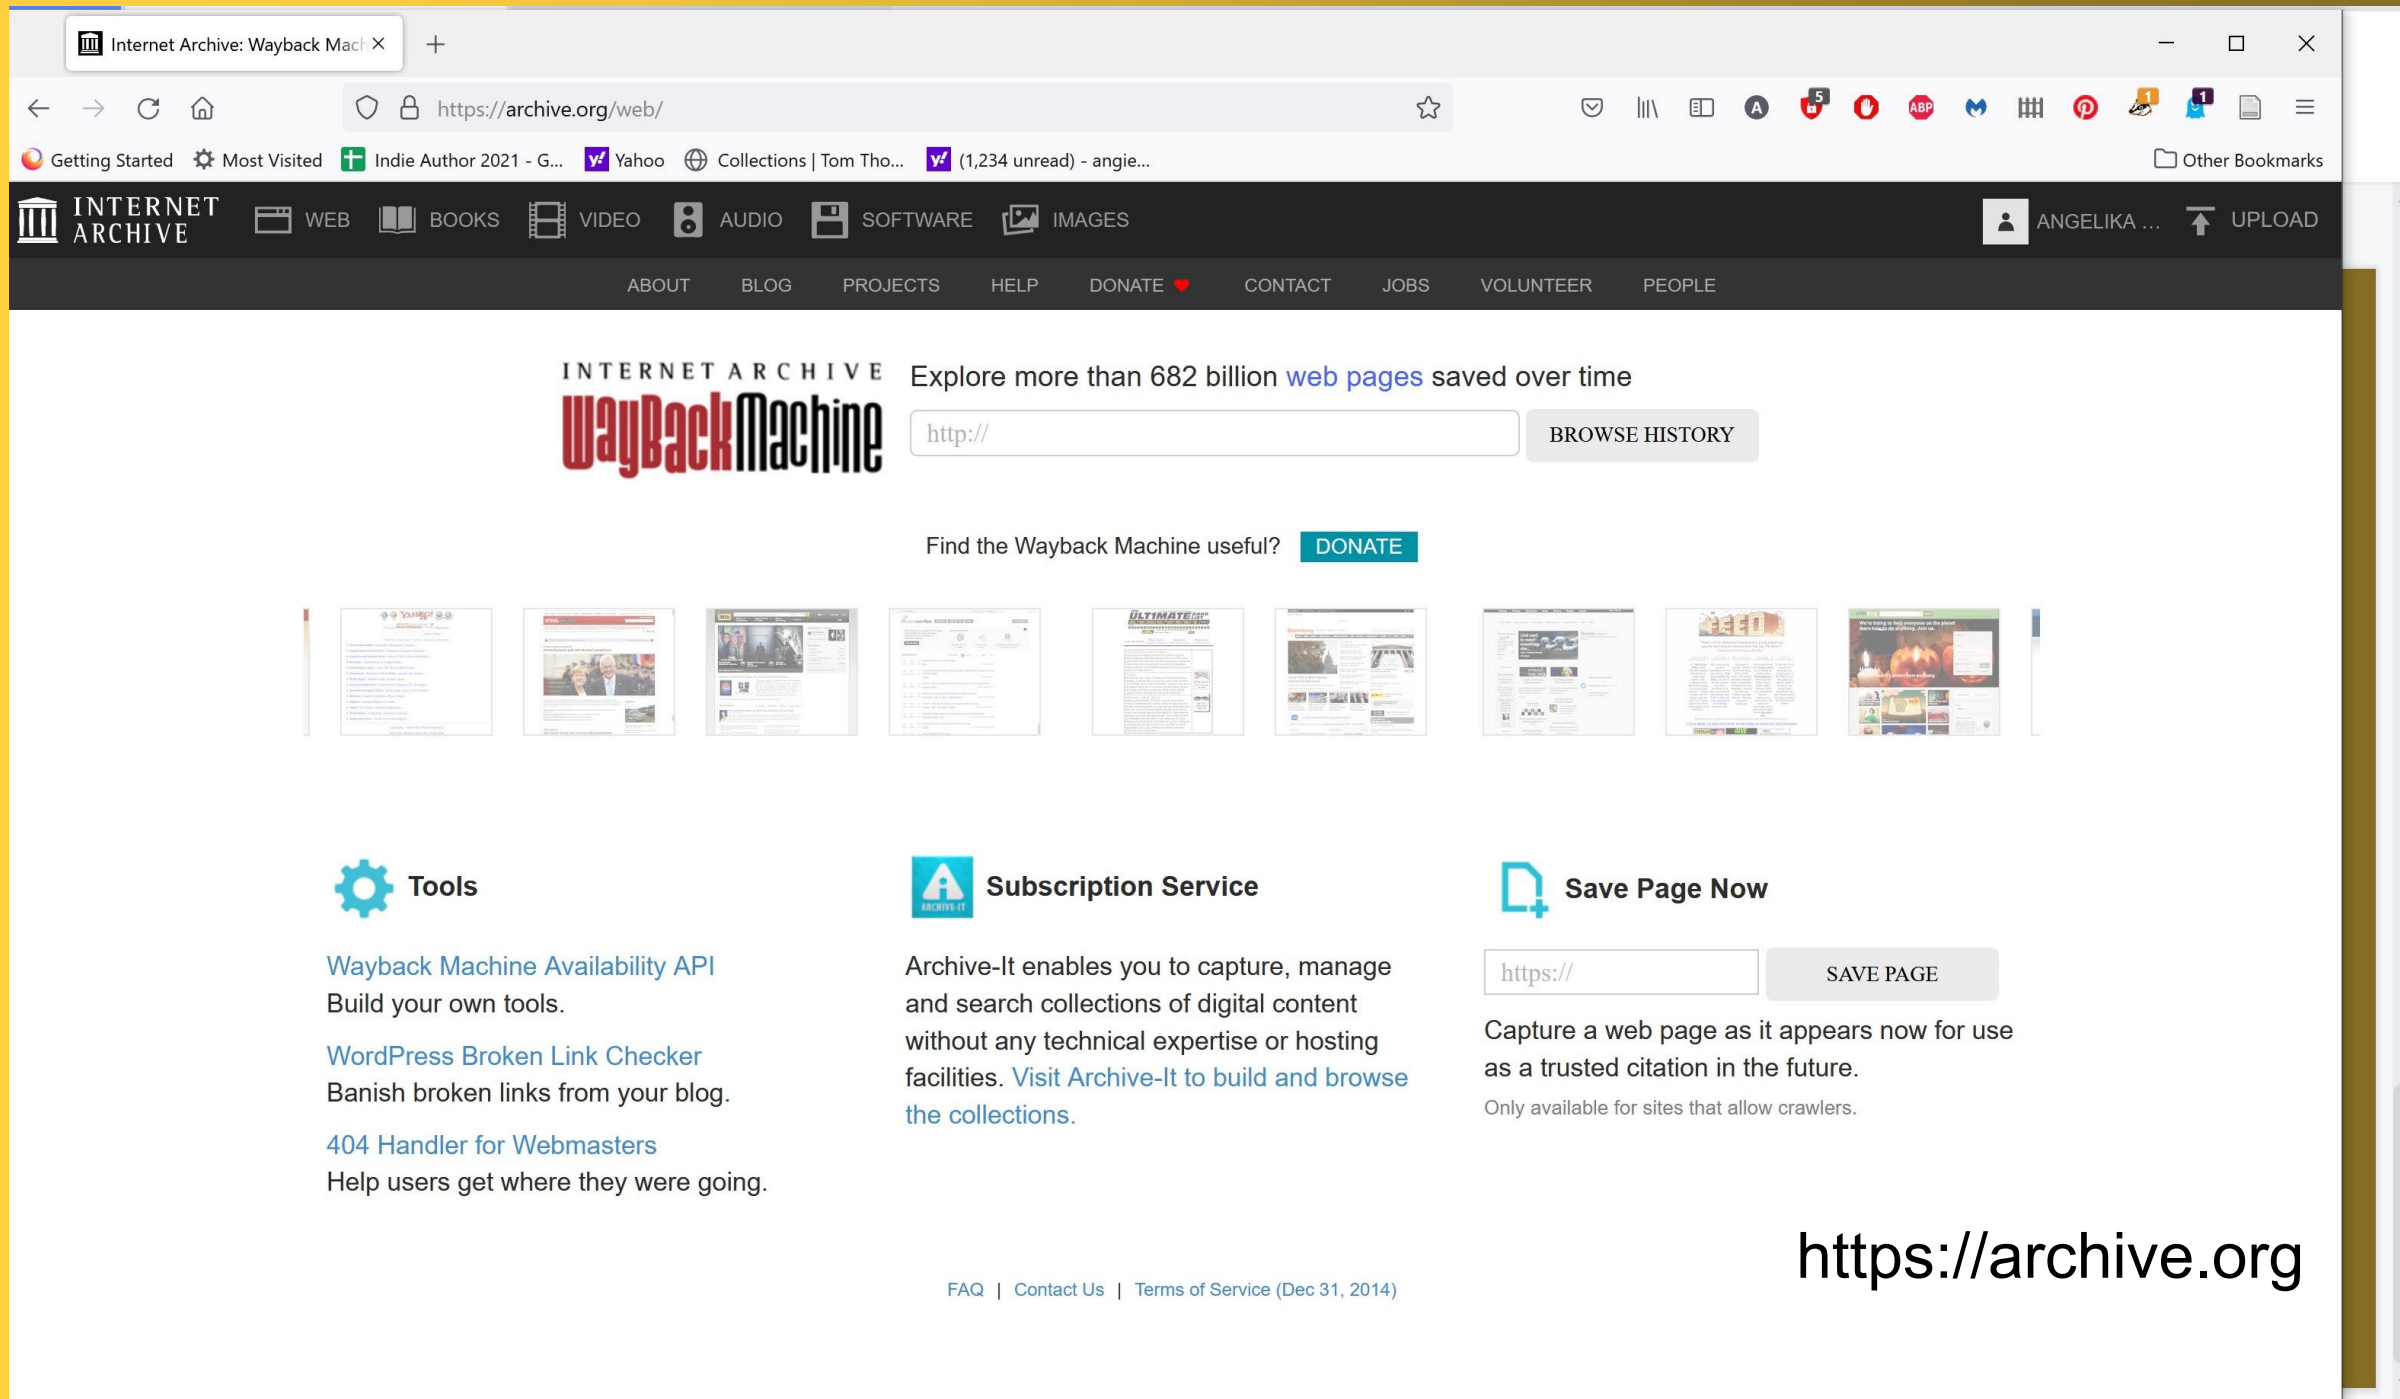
Internet Archive: Wayback Mach ×

https://archive.org/web/

Getting Started  Most Visited  Indie Author 2021 - G...  Yahoo  Collections | Tom Tho...  (1,234 unread) - angie...  Other Bookmarks

INTERNET ARCHIVE  WEB  BOOKS  VIDEO  AUDIO  SOFTWARE  IMAGES  ANGELIKA ...  UPLOAD

ABOUT  BLOG  PROJECTS  HELP  DONATE  CONTACT  JOBS  VOLUNTEER  PEOPLE

INTERNET ARCHIVE
WaybackMachine

Explore more than 682 billion web pages saved over time

http://

BROWSE HISTORY

Find the Wayback Machine useful? DONATE

Tools

Wayback Machine Availability API
Build your own tools.

WordPress Broken Link Checker
Banish broken links from your blog.

404 Handler for Webmasters
Help users get where they were going.

Subscription Service

Archive-It enables you to capture, manage and search collections of digital content without any technical expertise or hosting facilities. Visit Archive-It to build and browse the collections.

Save Page Now

https://

SAVE PAGE

Capture a web page as it appears now for use as a trusted citation in the future.

Only available for sites that allow crawlers.

FAQ | Contact Us | Terms of Service (Dec 31, 2014)

https://archive.org